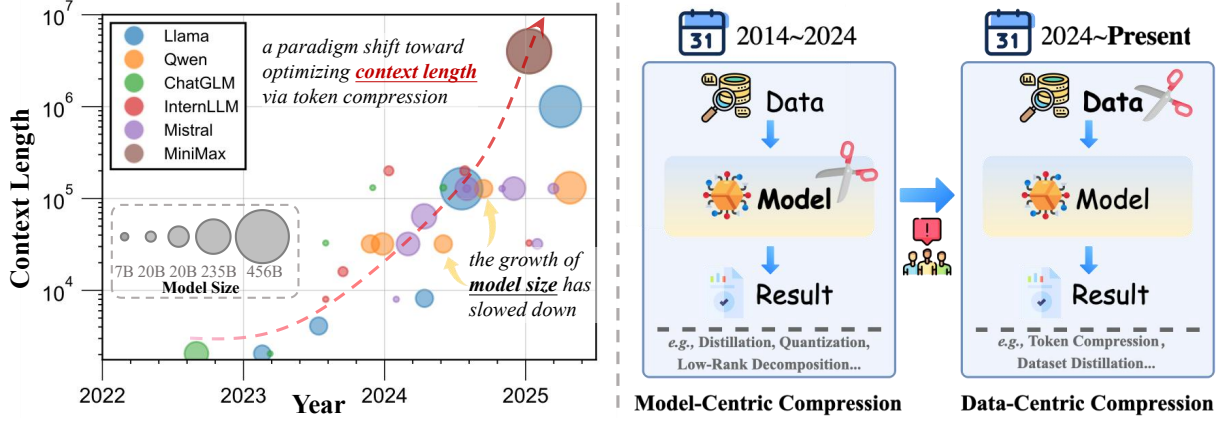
$10^7$
$10^6$
$10^5$
$10^4$

Context Length

Llama
Qwen
ChatGLM
InternLLM
Mistral
MiniMax

a paradigm shift toward optimizing context length via token compression

7B 20B 20B 235B 456B
Model Size

the growth of model size has slowed down

2022 2023 2024 2025
Year

31 2014~2024

Data

Model

Result

e.g., Distillation, Quantization, Low-Rank Decomposition...

Model-Centric Compression

31 2024~Present

Data

Model

Result

e.g., Token Compression, Dataset Distillation...

Data-Centric Compression